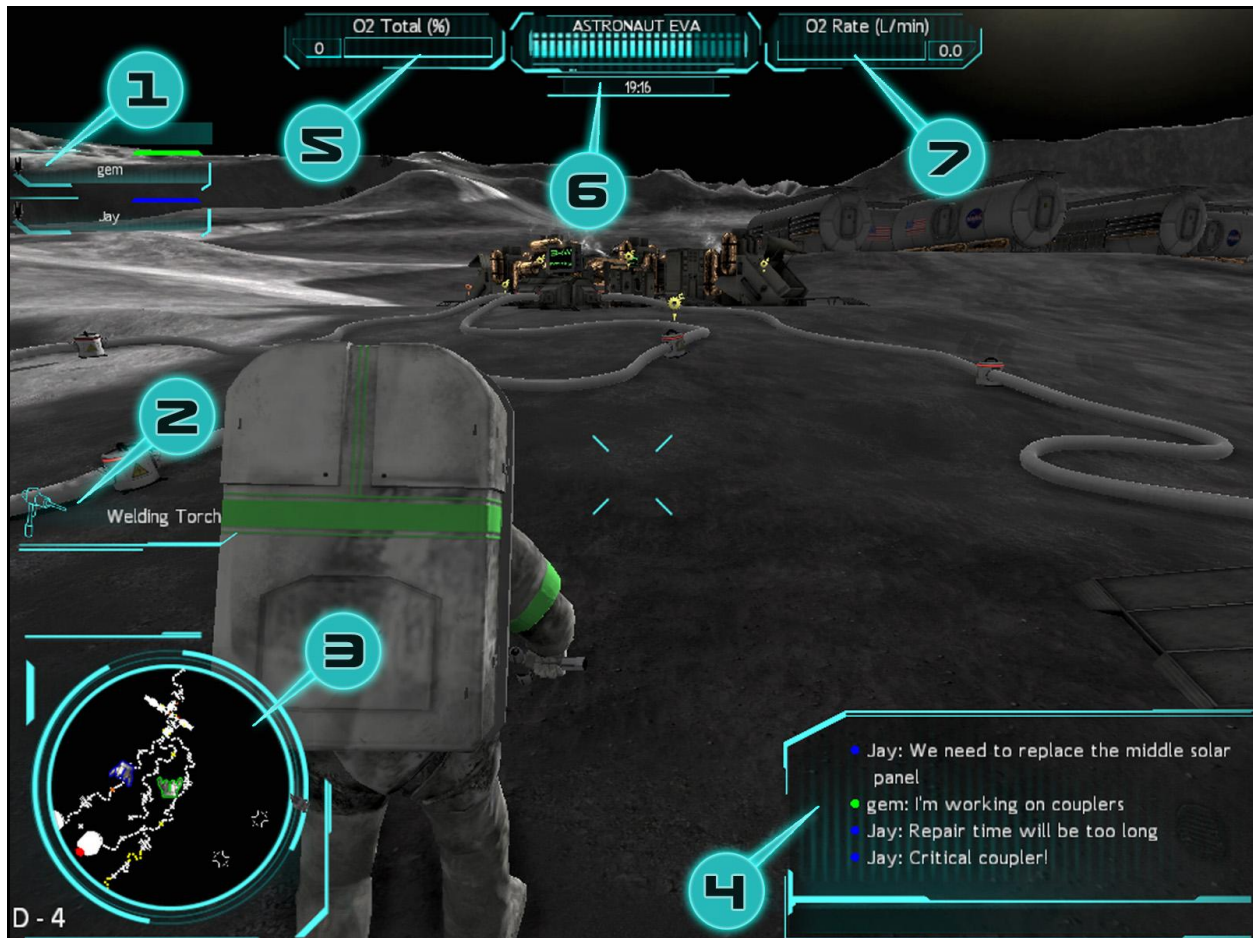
O2 Total (%)
0
ASTRONAUT EVA
19:16
O2 Rate (L/min)
0.0

1
gem
Jay

5
6
7

2
Welding Torch

3

Jay: We need to replace the middle solar panel
gem: I'm working on couplers
Jay: Repair time will be too long
Jay: Critical coupler!

4

D - 4